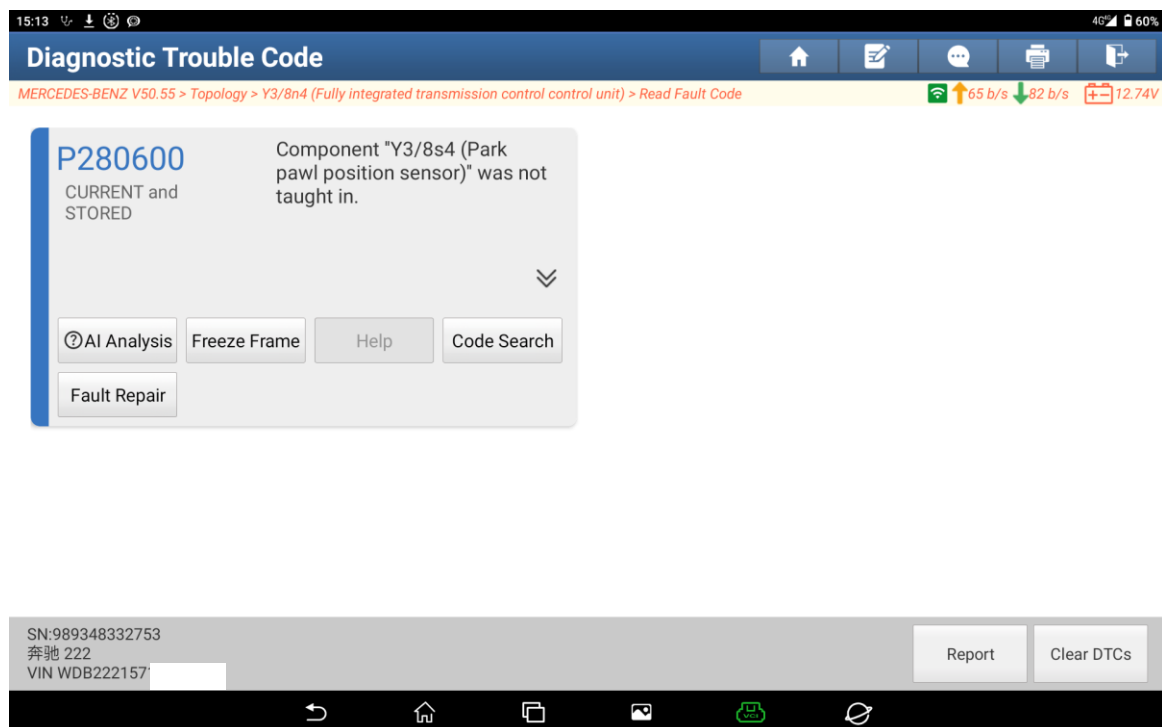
15:13

4G 60%

Diagnostic Trouble Code

MERCEDES-BENZ V50.55 > Topology > Y3/8n4 (Fully integrated transmission control control unit) > Read Fault Code

65 b/s 82 b/s 12.74V

P280600
CURRENT and STORED

Component "Y3/8s4 (Park pawl position sensor)" was not taught in.

AI Analysis
Freeze Frame
Help
Code Search
Fault Repair

SN:989348332753
奔驰 222
VIN WDB222157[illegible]

Report
Clear DTCs

VCI